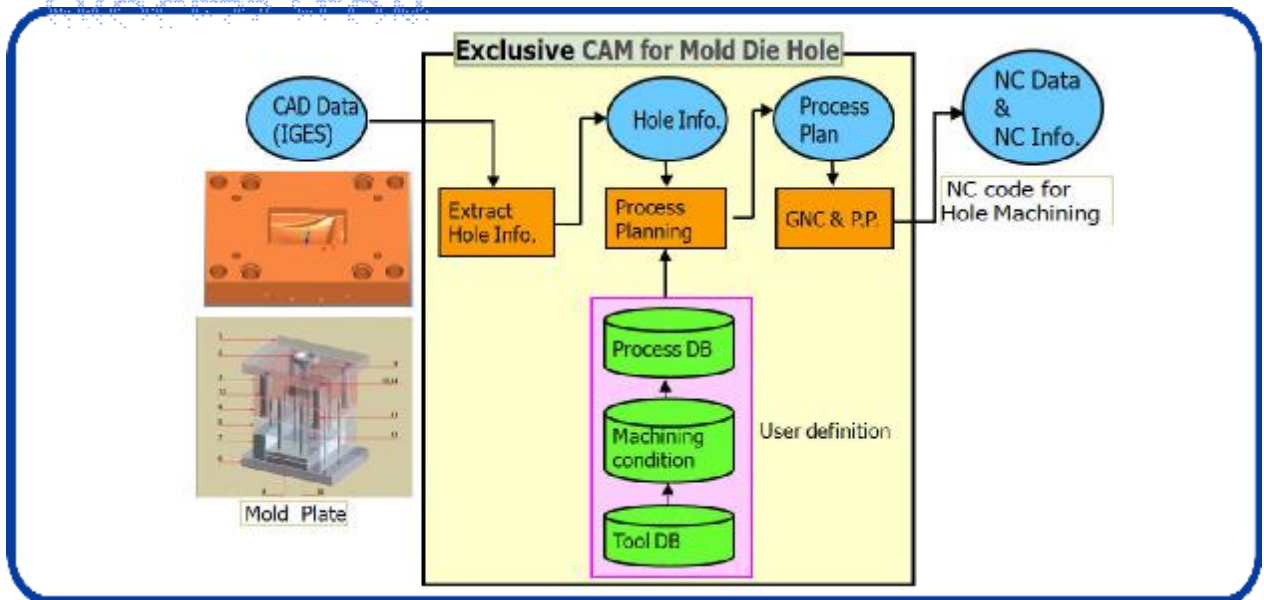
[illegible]

Exclusive CAM for Mold Die Hole

CAD Data (IGES)

Hole Info.

Process Plan

NC Data & NC Info.

Extract Hole Info.

Process Planning

GNC & P.P.

NC code for Hole Machining

Process DB

Machining condition

Tool DB

User definition

Mold Plate